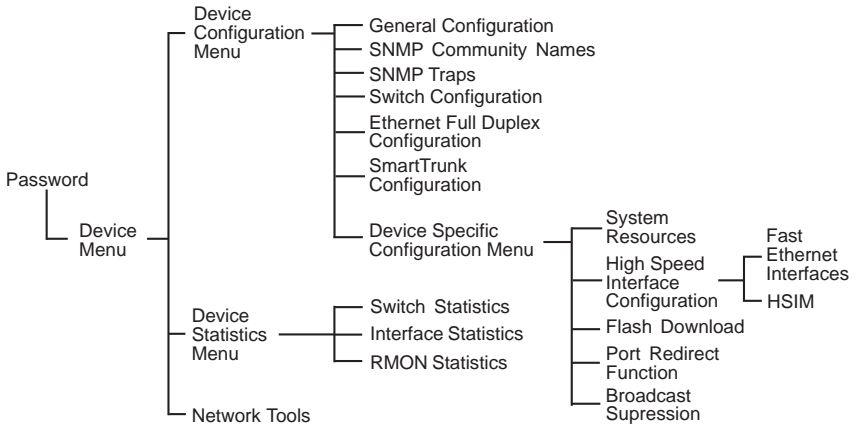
Password

Device Menu

Device Configuration Menu

General Configuration

SNMP Community Names

SNMP Traps

Switch Configuration

Ethernet Full Duplex Configuration

SmartTrunk Configuration

Device Specific Configuration Menu

System Resources

High Speed Interface Configuration

Fast Ethernet Interfaces

HSIM

Flash Download

Port Redirect Function

Broadcast Supression

Device Statistics Menu

Switch Statistics

Interface Statistics

RMON Statistics

Network Tools